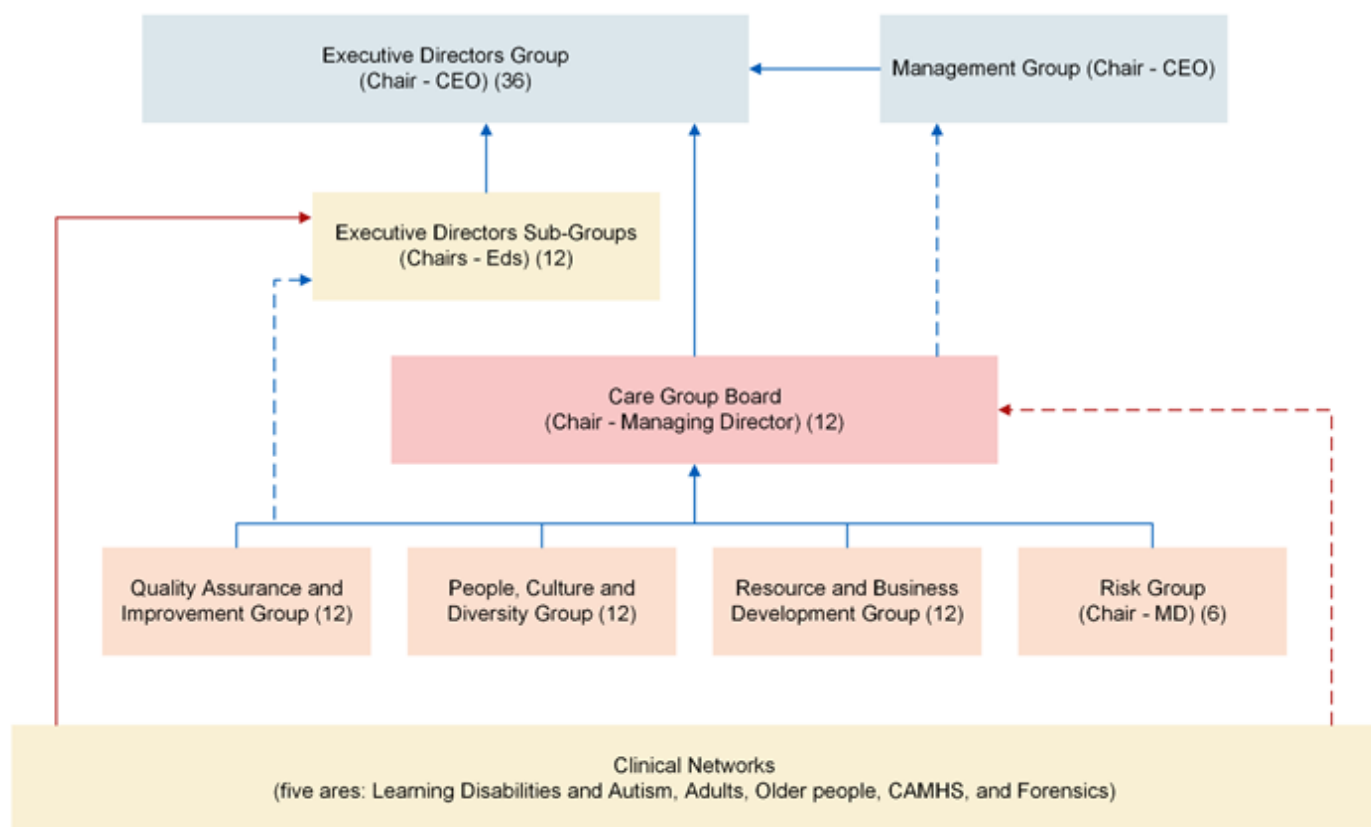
Executive Directors Group
(Chair - CEO) (36)

Management Group (Chair - CEO)

Executive Directors Sub-Groups
(Chairs - Eds) (12)

Care Group Board
(Chair - Managing Director) (12)

Quality Assurance and Improvement Group (12)

People, Culture and Diversity Group (12)

Resource and Business Development Group (12)

Risk Group
(Chair - MD) (6)

Clinical Networks
(five ares: Learning Disabilities and Autism, Adults, Older people, CAMHS, and Forensics)